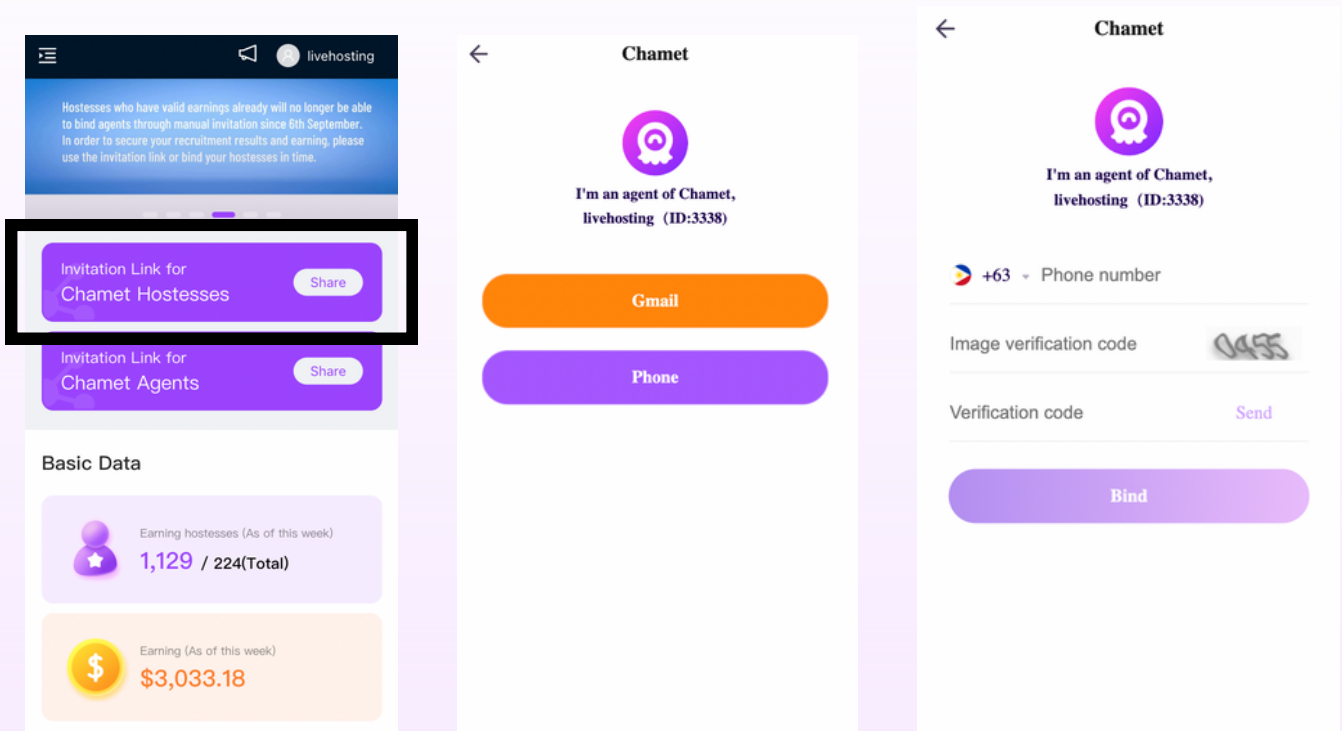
livehosting

Hostesses who have valid earnings already will no longer be able to bind agents through manual invitation since 6th September. In order to secure your recruitment results and earning, please use the invitation link or bind your hostesses in time.

Invitation Link for Chamet Hostesses
Share

Invitation Link for Chamet Agents
Share

Basic Data

Earning hostesses (As of this week)
1,129 / 224(Total)

Earning (As of this week)
$3,033.18

Chamet

I'm an agent of Chamet, livehosting (ID:3338)

Gmail

Phone

Chamet

I'm an agent of Chamet, livehosting (ID:3338)

+63 Phone number

Image verification code 0455

Verification code Send

Bind